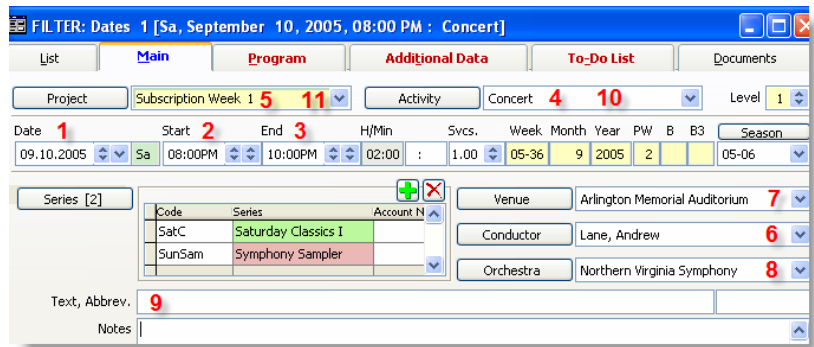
FILTER: Dates 1 [Sa, September 10, 2005, 08:00 PM : Concert]

List | Main | Program | Additional Data | To-Do List | Documents

Project | Subscription Week 1 5 11 | Activity | Concert 4 10 | Level 1

Date 1 | Start 2 | End 3 | H/Min | Svcs. | Week | Month | Year | PW | B | B3 | Season
09.10.2005 | Sa | 08:00PM | 10:00PM | 02:00 | : | 1.00 | 05-36 | 9 | 2005 | 2 | | | 05-06

Series [2]

| Code | Series | Account N |
|---|---|---|
| SatC | Saturday Classics I | |
| SunSam | Symphony Sampler | |

Venue | Arlington Memorial Auditorium 7
Conductor | Lane, Andrew 6
Orchestra | Northern Virginia Symphony 8

Text, Abbrev. 9
Notes